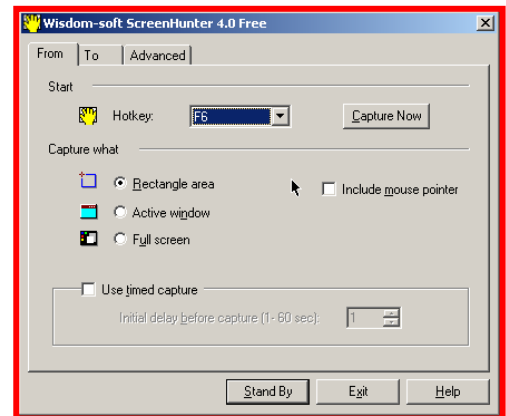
Wisdom-soft ScreenHunter 4.0 Free

From
To
Advanced

Start

Hotkey: F6

Capture Now

Capture what

Rectangle area

Include mouse pointer

Active window

Full screen

Use timed capture

Initial delay before capture (1- 60 sec): 1

Stand By
Exit
Help